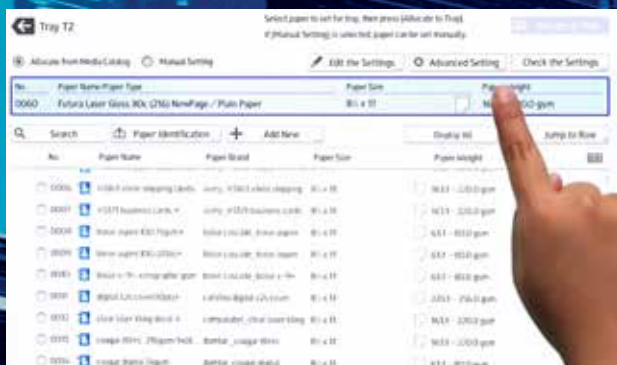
Tray T2

Select paper to set for tray, then press [Allocate to Tray]. If [Manual Setting] is selected, paper can be set manually.

Allocate to Tray

Allocate from Media Catalog

Manual Setting

Edit the Settings

Advanced Setting

Check the Settings

| No. | Paper Name/Paper Type | Paper Size | Paper Weight |
|---|---|---|---|
| 0060 | Futura Laser Gloss 80c (216) NewPage / Plain Paper | 8½ x 11 | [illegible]50 gsm |

Search

Paper Identification

Add New

Display All

Jump to Row

| No. | Paper Name | Paper Brand | Paper Size | Paper Weight |
|---|---|---|---|---|
| 0006 | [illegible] | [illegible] | 8½ x 11 | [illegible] gsm |
| 0007 | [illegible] business cards | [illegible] business cards | 8½ x 11 | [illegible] gsm |
| 0008 | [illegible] | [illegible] | 8½ x 11 | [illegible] gsm |
| 0009 | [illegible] | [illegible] | 8½ x 11 | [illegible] gsm |
| 0010 | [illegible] | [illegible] | 8½ x 11 | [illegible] gsm |
| 0011 | digital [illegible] | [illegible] | 8½ x 11 | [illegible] gsm |
| 0012 | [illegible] | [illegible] | 8½ x 11 | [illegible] gsm |
| 0013 | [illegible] | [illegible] | 8½ x 11 | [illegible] gsm |
| 0014 | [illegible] | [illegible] | 8½ x 11 | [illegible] gsm |